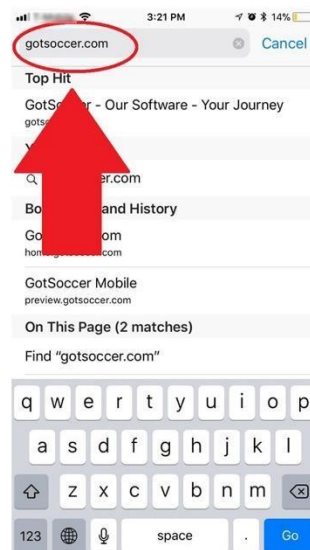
3:21 PM 14%

gotsoccer.com Cancel

Top Hit

GotSo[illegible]r - Our Software - Your Journey
gots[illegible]

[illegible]

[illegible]er.com

Bo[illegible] and History

Go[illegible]om
hom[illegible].com

GotSoccer Mobile
preview.gotsoccer.com

On This Page (2 matches)

Find "gotsoccer.com"

q w e r t y u i o p
a s d f g h j k l
z x c v b n m
123 space . Go